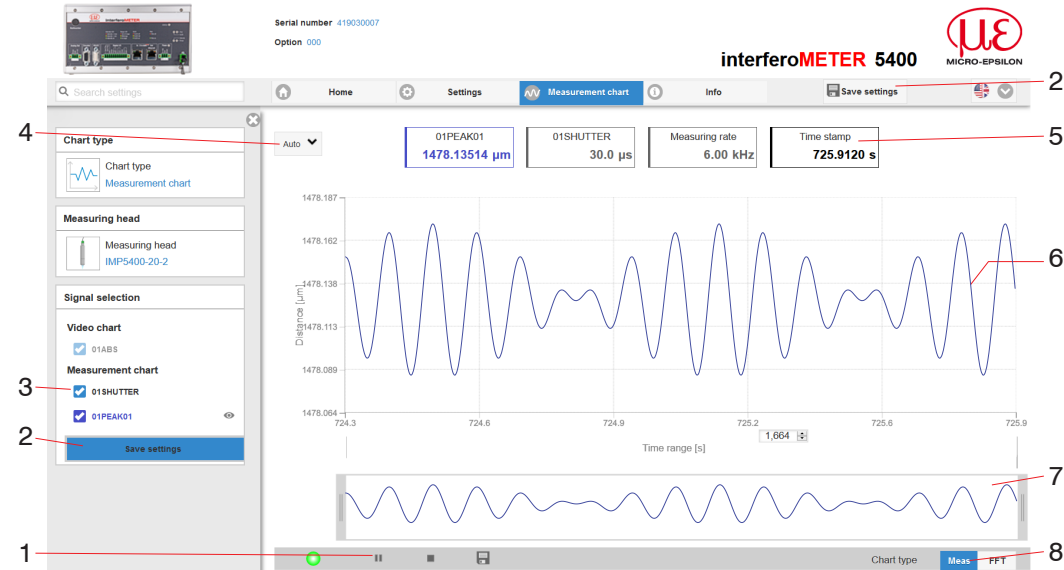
Serial number 419030007

Option 000

interferoMETER 5400

MICRO-EPSILON

Search settings

Home

Settings

Measurement chart

Info

Save settings

2

Chart type

Chart type

Measurement chart

Measuring head

Measuring head

IMP5400-20-2

Signal selection

Video chart

01ABS

Measurement chart

3

01SHUTTER

01PEAK01

2

Save settings

4

Auto

01PEAK01

1478.13514 µm

01SHUTTER

30.0 µs

Measuring rate

6.00 kHz

Time stamp

725.9120 s

5

1478.187

1478.162

1478.138

1478.113

1478.089

1478.064

Distance [µm]

6

724.3

724.6

724.9

725.2

725.6

725.9

1,664

Time range [s]

7

1

Chart type

Meas

FFT

8